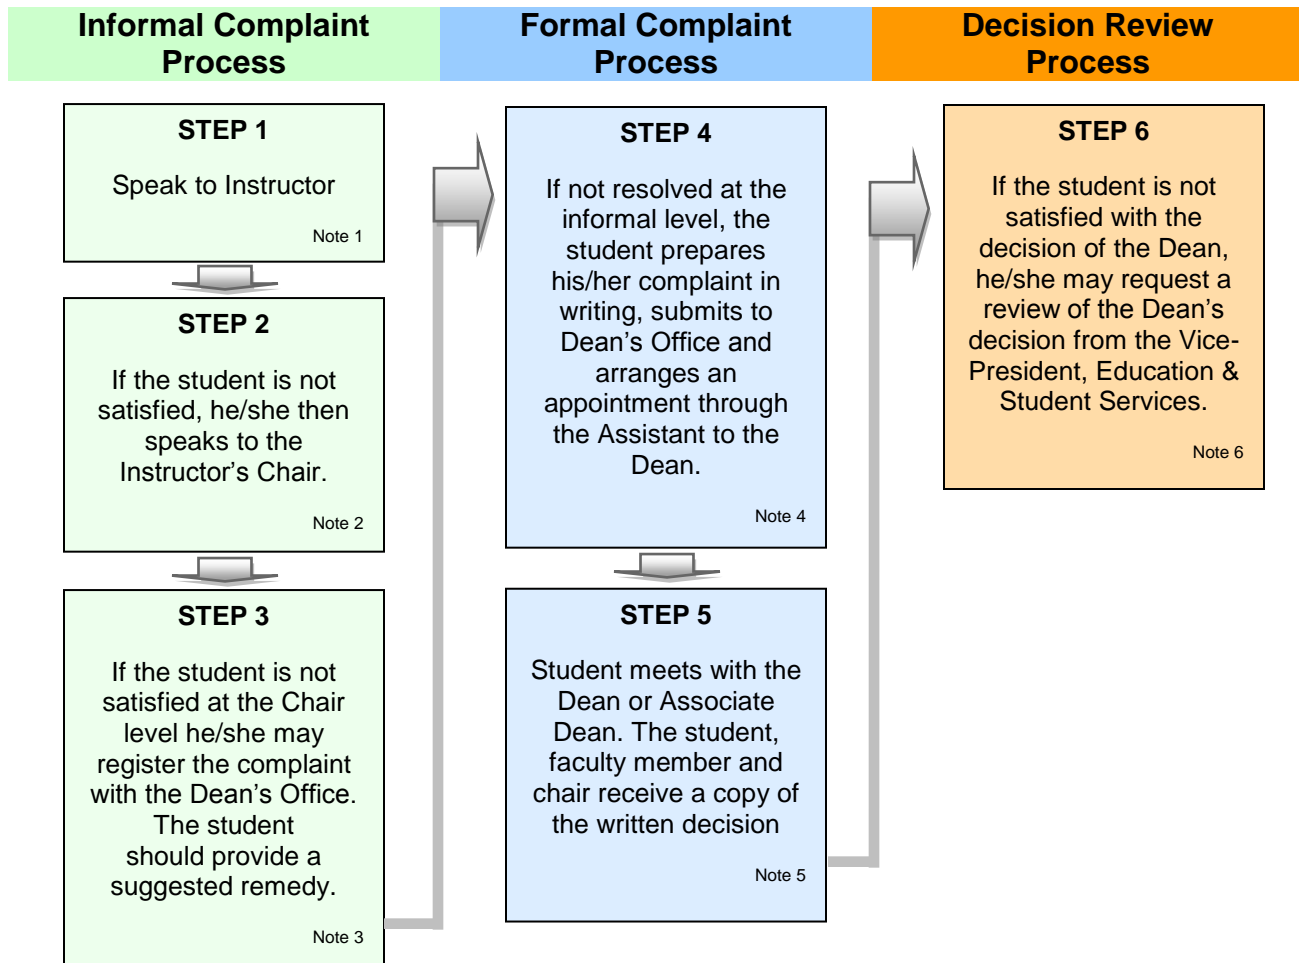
Informal Complaint Process

STEP 1

Speak to Instructor

Note 1

STEP 2

If the student is not satisfied, he/she then speaks to the Instructor's Chair.

Note 2

STEP 3

If the student is not satisfied at the Chair level he/she may register the complaint with the Dean's Office. The student should provide a suggested remedy.

Note 3

Formal Complaint Process

STEP 4

If not resolved at the informal level, the student prepares his/her complaint in writing, submits to Dean's Office and arranges an appointment through the Assistant to the Dean.

Note 4

STEP 5

Student meets with the Dean or Associate Dean. The student, faculty member and chair receive a copy of the written decision

Note 5

Decision Review Process

STEP 6

If the student is not satisfied with the decision of the Dean, he/she may request a review of the Dean's decision from the Vice-President, Education & Student Services.

Note 6